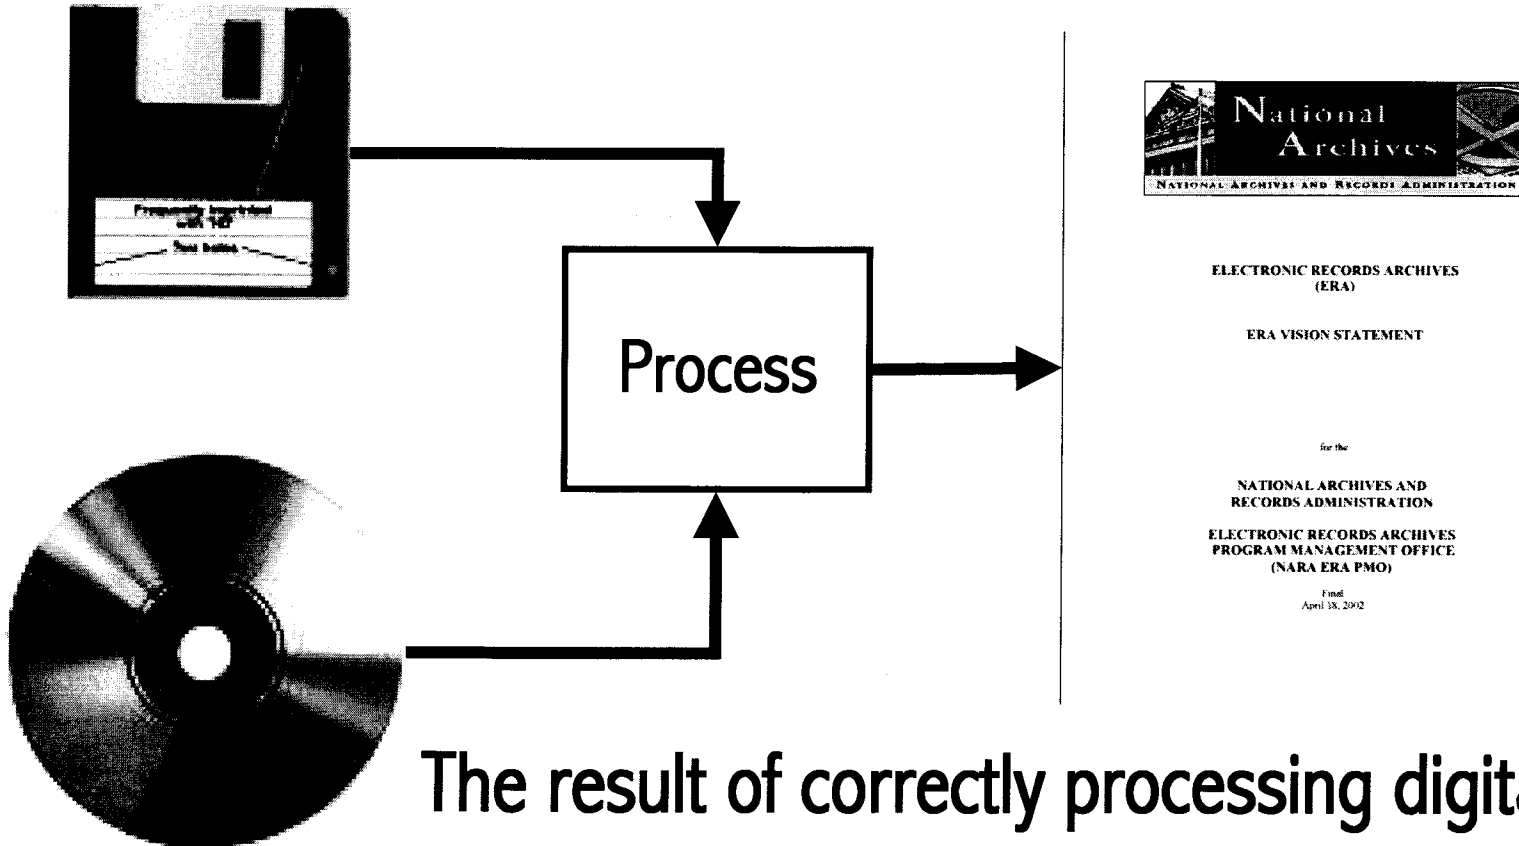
Process

National Archives
NATIONAL ARCHIVES AND RECORDS ADMINISTRATION

ELECTRONIC RECORDS ARCHIVES (ERA)

ERA VISION STATEMENT

for the

NATIONAL ARCHIVES AND RECORDS ADMINISTRATION

ELECTRONIC RECORDS ARCHIVES PROGRAM MANAGEMENT OFFICE (NARA ERA PMO)

Final
April 18, 2002

The result of correctly processing digit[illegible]